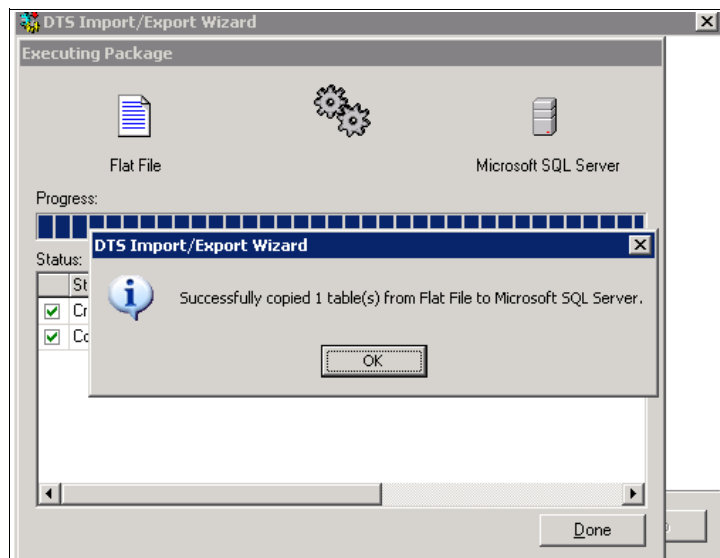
DTS Import/Export Wizard

Executing Package

Flat File

Microsoft SQL Server

Progress:

Status:

St

Cr

Co

DTS Import/Export Wizard

Successfully copied 1 table(s) from Flat File to Microsoft SQL Server.

OK

Done